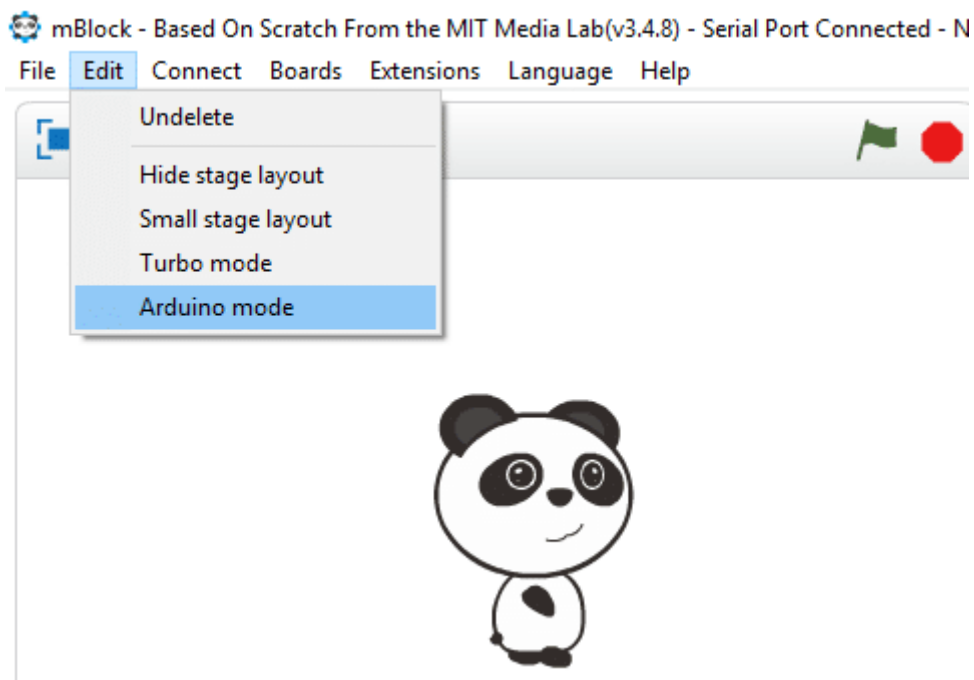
mBlock - Based On Scratch From the MIT Media Lab(v3.4.8) - Serial Port Connected - N

File Edit Connect Boards Extensions Language Help

Undelete

Hide stage layout
Small stage layout
Turbo mode
Arduino mode